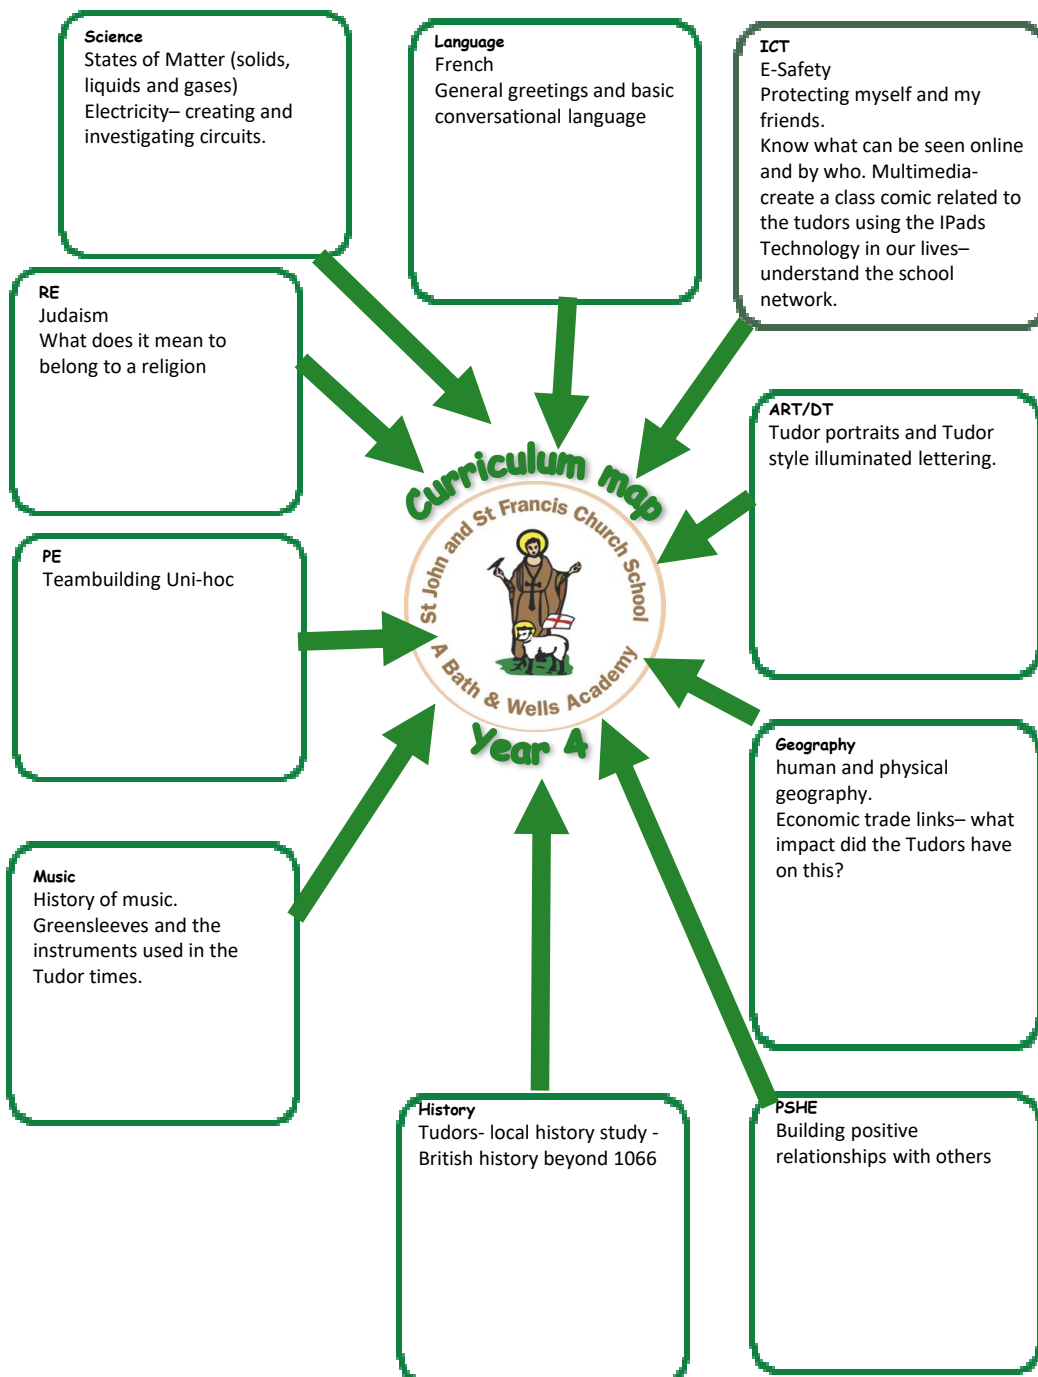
Science
States of Matter (solids, liquids and gases)
Electricity– creating and investigating circuits.

Language
French
General greetings and basic conversational language

ICT
E-Safety
Protecting myself and my friends.
Know what can be seen online and by who. Multimedia- create a class comic related to the tudors using the IPads
Technology in our lives– understand the school network.

RE
Judaism
What does it mean to belong to a religion

Curriculum map

St John and St Francis Church School

A Bath & Wells Academy

Year 4

ART/DT
Tudor portraits and Tudor style illuminated lettering.

PE
Teambuilding Uni-hoc

Geography
human and physical geography.
Economic trade links– what impact did the Tudors have on this?

Music
History of music.
Greensleeves and the instruments used in the Tudor times.

History
Tudors- local history study - British history beyond 1066

PSHE
Building positive relationships with others